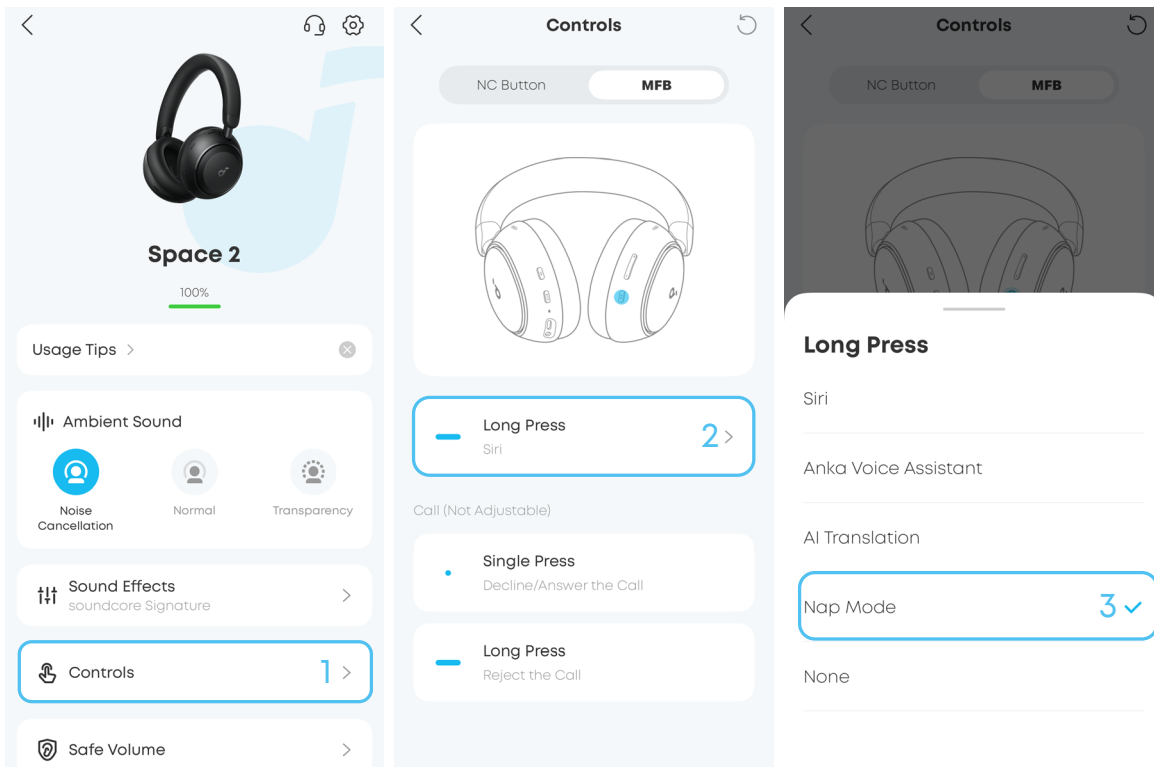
Space 2

100%

Usage Tips >

Ambient Sound

Noise Cancellation

Normal

Transparency

Sound Effects
soundcore Signature >

Controls 1 >

Safe Volume >

Controls

NC Button MFB

Long Press
Siri 2 >

Call (Not Adjustable)

Single Press
Decline/Answer the Call

Long Press
Reject the Call

Controls

NC Button MFB

Long Press

Siri

Anka Voice Assistant

AI Translation

Nap Mode 3 ✓

None